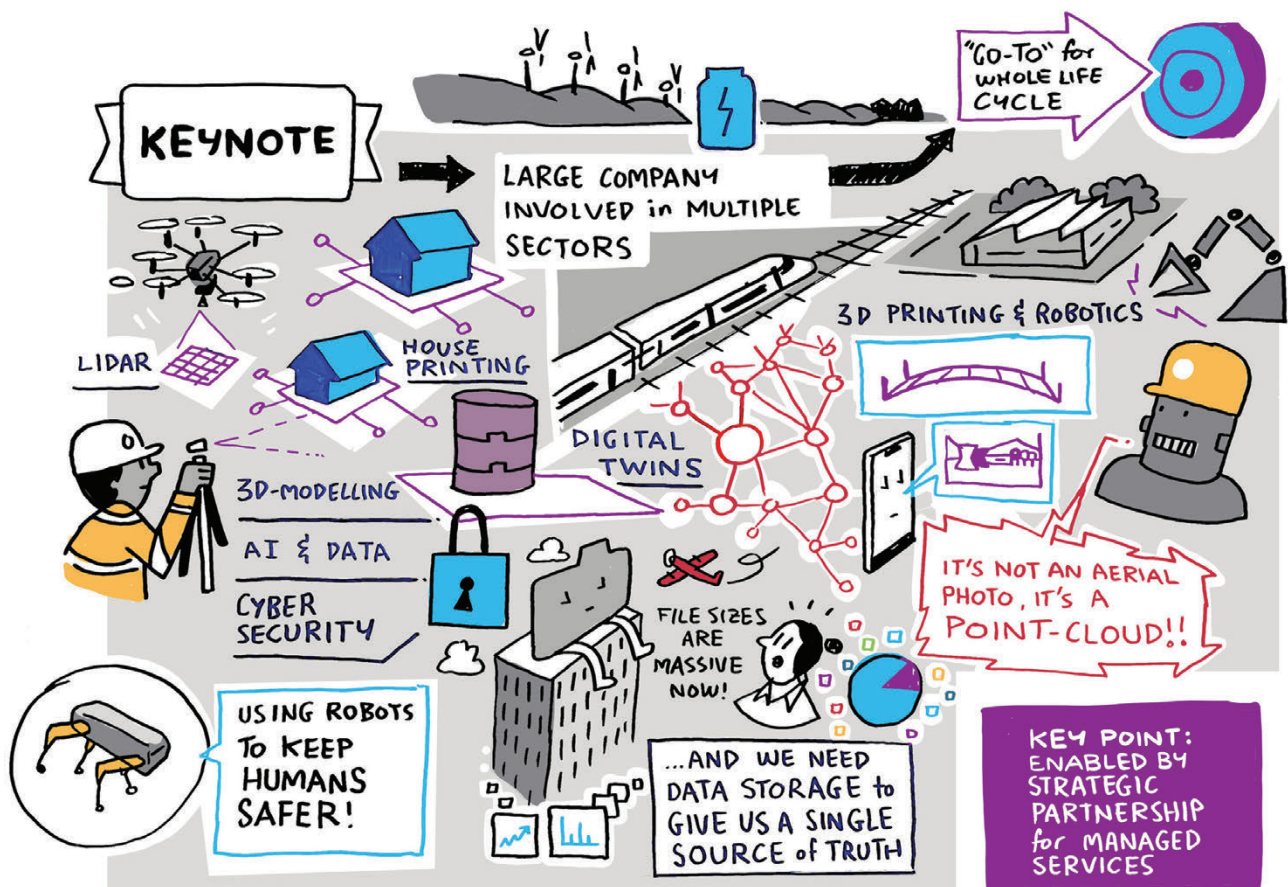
KEYNOTE

LARGE COMPANY INVOLVED in MULTIPLE SECTORS

"GO-TO" for WHOLE LIFE CYCLE

LIDAR

HOUSE PRINTING

3D PRINTING & ROBOTICS

DIGITAL TWINS

3D-MODELLING

AI & DATA

CYBER SECURITY

IT'S NOT AN AERIAL PHOTO, IT'S A POINT-CLOUD!!

FILE SIZES ARE MASSIVE NOW!

USING ROBOTS TO KEEP HUMANS SAFER!

...AND WE NEED DATA STORAGE to GIVE US A SINGLE SOURCE of TRUTH

KEY POINT: ENABLED BY STRATEGIC PARTNERSHIP for MANAGED SERVICES